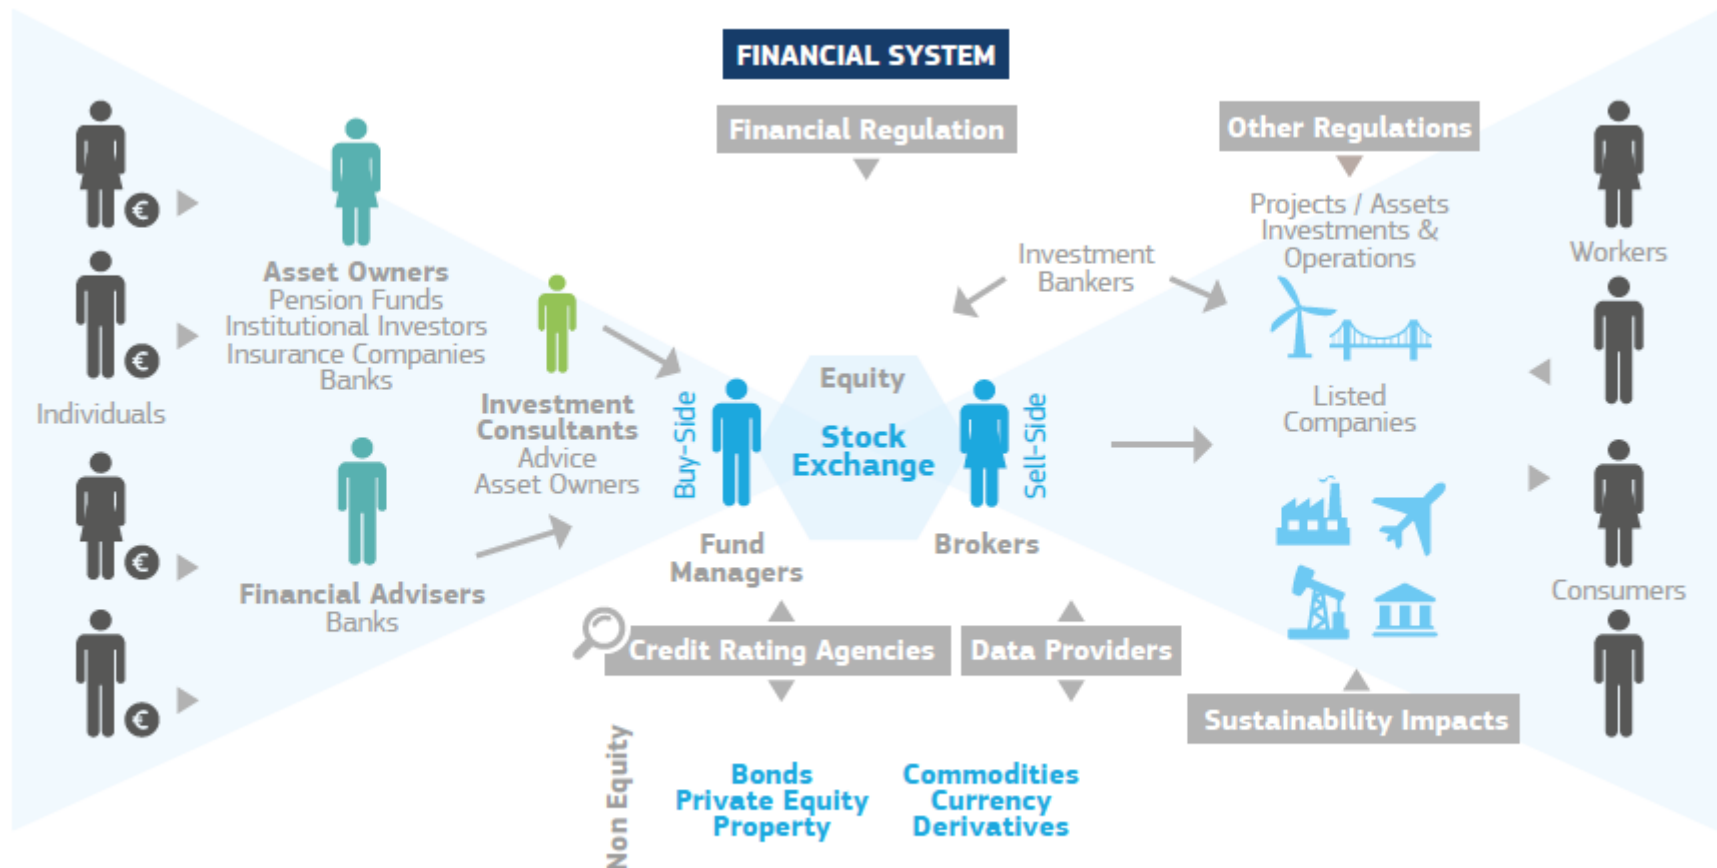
FINANCIAL SYSTEM

Financial Regulation

Other Regulations

Individuals

Asset Owners
Pension Funds
Institutional Investors
Insurance Companies
Banks

Investment Consultants
Advice
Asset Owners

Financial Advisers
Banks

Investment Bankers

Projects / Assets
Investments &
Operations

Workers

Buy-Side

Equity
Stock Exchange

Sell-Side

Fund Managers

Brokers

Listed Companies

Consumers

Credit Rating Agencies

Data Providers

Sustainability Impacts

Non Equity

Bonds
Private Equity
Property

Commodities
Currency
Derivatives